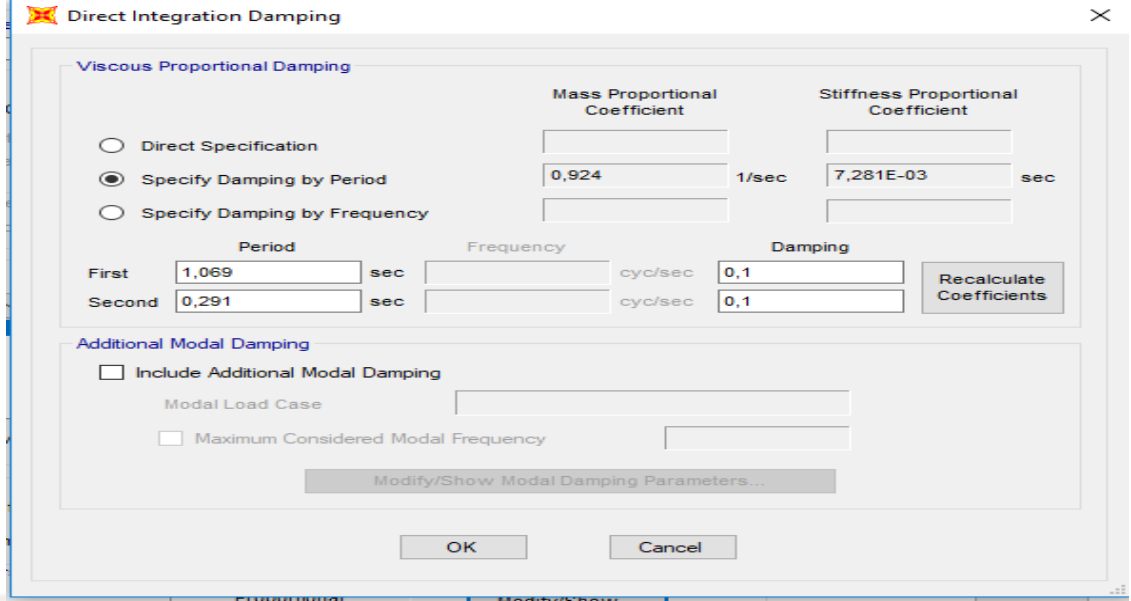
Direct Integration Damping

Viscous Proportional Damping

Mass Proportional Coefficient

Stiffness Proportional Coefficient

Direct Specification

Specify Damping by Period

0,924

1/sec

7,281E-03

sec

Specify Damping by Frequency

Period

Frequency

Damping

First

1,069

sec

cyc/sec

0,1

Second

0,291

sec

cyc/sec

0,1

Recalculate Coefficients

Additional Modal Damping

Include Additional Modal Damping

Modal Load Case

Maximum Considered Modal Frequency

Modify/Show Modal Damping Parameters...

OK

Cancel